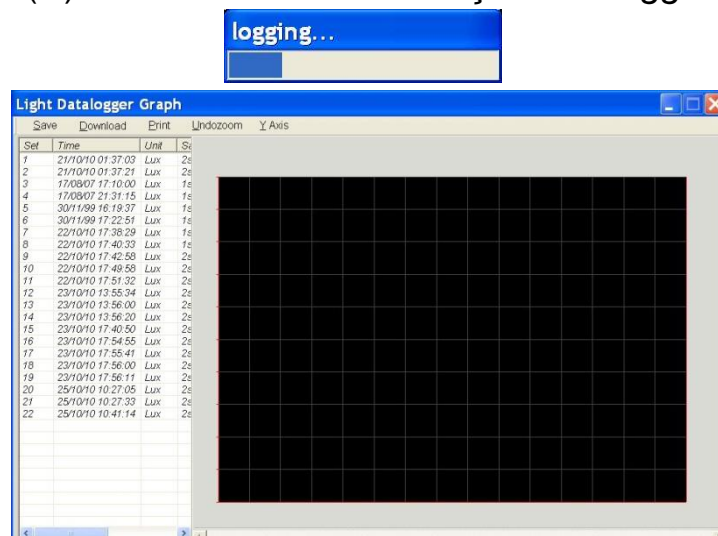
logging...

Light Datalogger Graph

Save Download Print Undozoom Y Axis

| Set | Time | Unit | Sa |
|---|---|---|---|
| 1 | 21/10/10 01:37:03 | Lux | 2s |
| 2 | 21/10/10 01:37:21 | Lux | 2s |
| 3 | 17/08/07 17:10:00 | Lux | 1s |
| 4 | 17/08/07 21:31:15 | Lux | 1s |
| 5 | 30/11/99 16:19:37 | Lux | 1s |
| 6 | 30/11/99 17:22:51 | Lux | 1s |
| 7 | 22/10/10 17:38:29 | Lux | 1s |
| 8 | 22/10/10 17:40:33 | Lux | 1s |
| 9 | 22/10/10 17:42:58 | Lux | 2s |
| 10 | 22/10/10 17:49:58 | Lux | 2s |
| 11 | 22/10/10 17:51:32 | Lux | 2s |
| 12 | 23/10/10 13:55:34 | Lux | 2s |
| 13 | 23/10/10 13:56:00 | Lux | 2s |
| 14 | 23/10/10 13:56:20 | Lux | 2s |
| 15 | 23/10/10 17:40:50 | Lux | 2s |
| 16 | 23/10/10 17:54:55 | Lux | 2s |
| 17 | 23/10/10 17:55:41 | Lux | 2s |
| 18 | 23/10/10 17:56:00 | Lux | 2s |
| 19 | 23/10/10 17:56:11 | Lux | 2s |
| 20 | 25/10/10 10:27:05 | Lux | 2s |
| 21 | 25/10/10 10:27:33 | Lux | 2s |
| 22 | 25/10/10 10:41:14 | Lux | 2s |